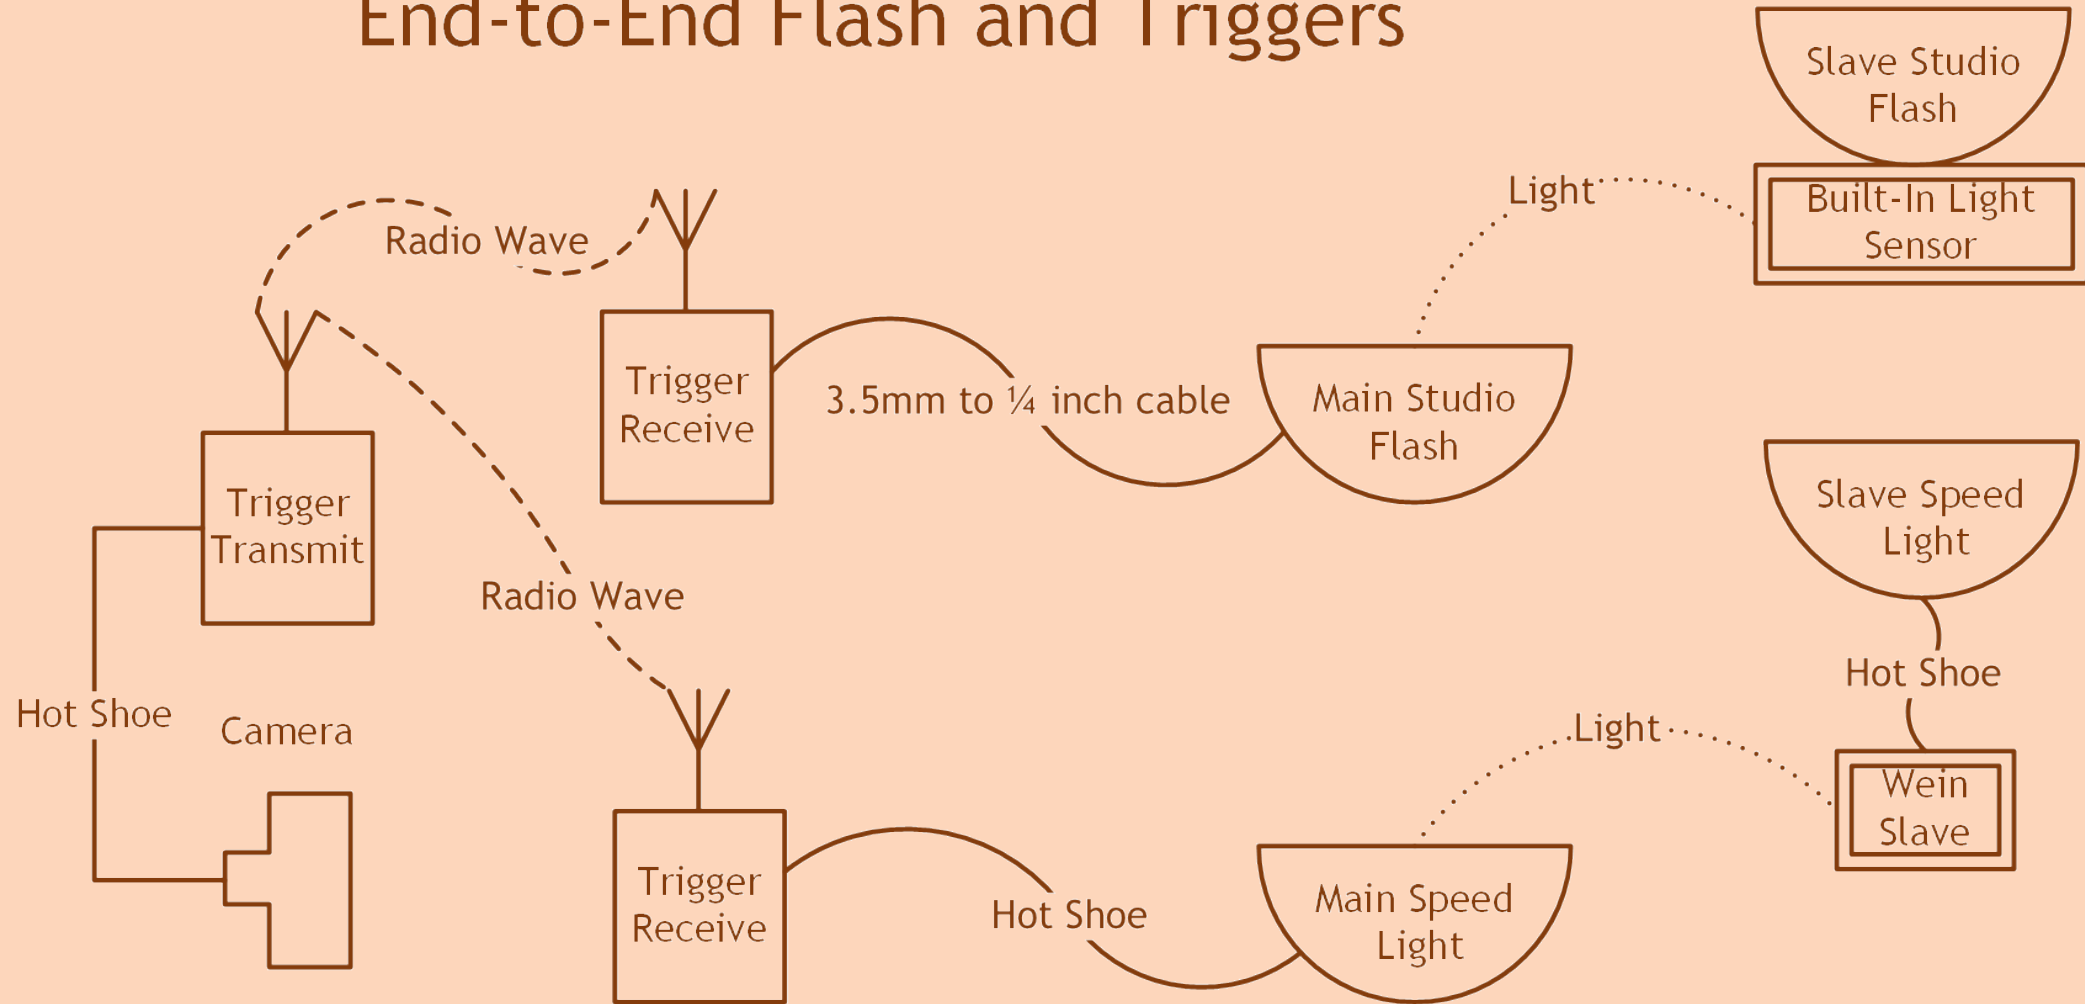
End-to-End Flash and Triggers

Slave Studio Flash

Light

Built-In Light Sensor

Radio Wave

Trigger Receive

3.5mm to ¼ inch cable

Main Studio Flash

Trigger Transmit

Slave Speed Light

Radio Wave

Hot Shoe

Hot Shoe

Camera

Light

Wein Slave

Trigger Receive

Hot Shoe

Main Speed Light